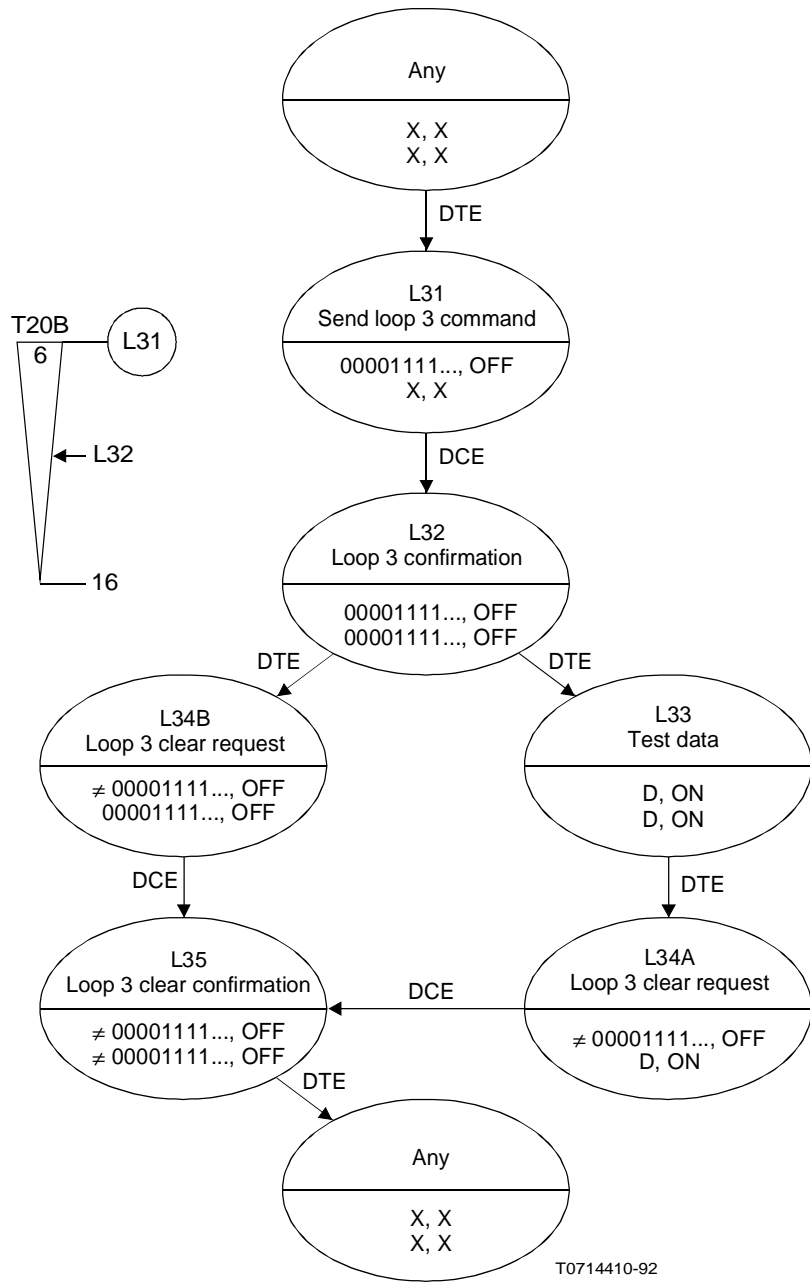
Any
X, X
X, X

DTE

T20B
6
L31
L32
16

L31
Send loop 3 command
00001111..., OFF
X, X

DCE

L32
Loop 3 confirmation
00001111..., OFF
00001111..., OFF

DTE
DTE

L34B
Loop 3 clear request
$\neq$ 00001111..., OFF
00001111..., OFF

L33
Test data
D, ON
D, ON

DCE
DTE

L35
Loop 3 clear confirmation
$\neq$ 00001111..., OFF
$\neq$ 00001111..., OFF

DCE

L34A
Loop 3 clear request
$\neq$ 00001111..., OFF
D, ON

DTE

Any
X, X
X, X

T0714410-92